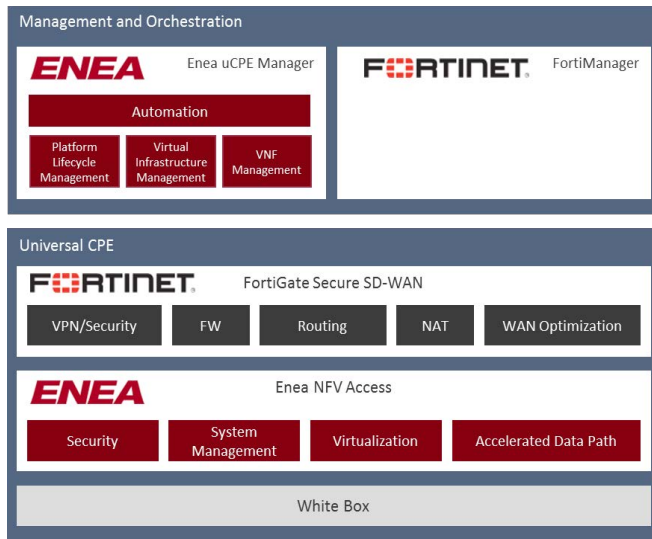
Management and Orchestration

ENEA

Enea uCPE Manager

Automation

Platform Lifecycle Management

Virtual Infrastructure Management

VNF Management

FORTINET

FortiManager

Universal CPE

FORTINET

FortiGate Secure SD-WAN

VPN/Security

FW

Routing

NAT

WAN Optimization

ENEA

Enea NFV Access

Security

System Management

Virtualization

Accelerated Data Path

White Box